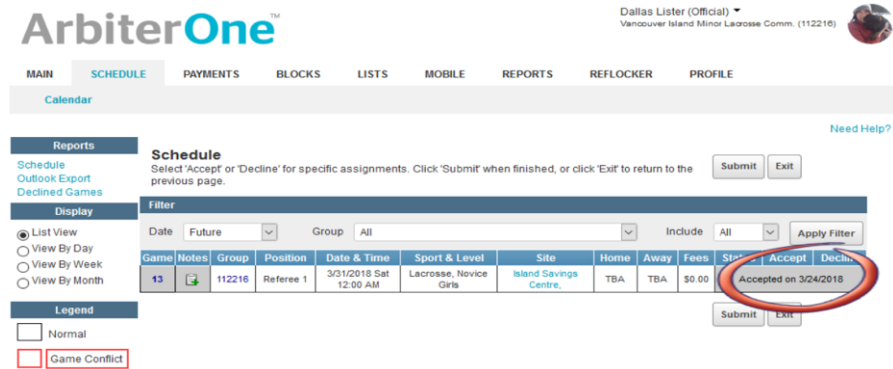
ArbiterOne™

Dallas Lister (Official)
Vancouver Island Minor Lacrosse Comm. (112216)

MAIN SCHEDULE PAYMENTS BLOCKS LISTS MOBILE REPORTS REFLOCKER PROFILE

Calendar

Need Help?

Reports
Schedule
Outlook Export
Declined Games

Display
List View
View By Day
View By Week
View By Month

Legend
Normal
Game Conflict

Schedule
Select 'Accept' or 'Decline' for specific assignments. Click 'Submit' when finished, or click 'Exit' to return to the previous page.

Submit Exit

Filter
Date Future Group All Include All Apply Filter

| Game | Notes | Group | Position | Date & Time | Sport & Level | Site | Home | Away | Fees | Status | Accept | Decline |
|---|---|---|---|---|---|---|---|---|---|---|---|---|
| 13 | | 112216 | Referee 1 | 3/31/2018 Sat 12:00 AM | Lacrosse, Novice Girls | Island Savings Centre, | TBA | TBA | $0.00 | | Accepted on 3/24/2018 | |

Submit Exit